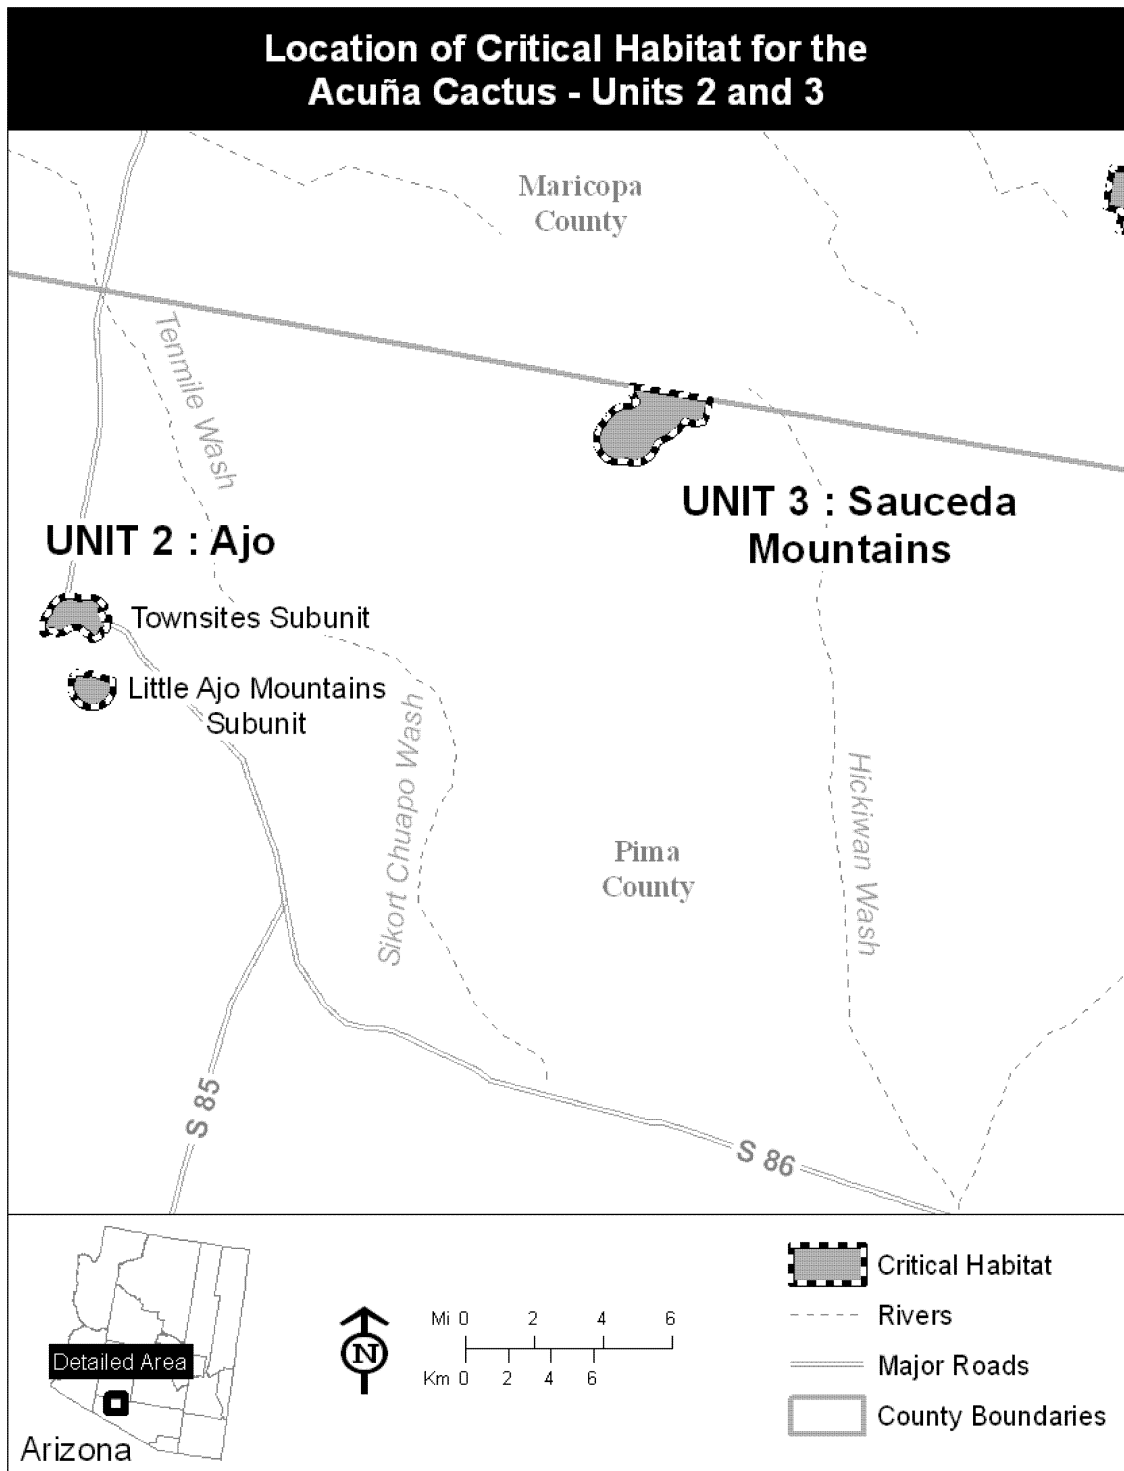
Location of Critical Habitat for the Acuña Cactus - Units 2 and 3

Maricopa County

Tenmile Wash

UNIT 3 : Sauceda Mountains

UNIT 2 : Ajo

Townsites Subunit

Little Ajo Mountains Subunit

Sikort Chuapo Wash

Hickiwan Wash

Pima County

S 85

S 86

Detailed Area

Arizona

N

Mi 0 2 4 6

Km 0 2 4 6

Critical Habitat

Rivers

Major Roads

County Boundaries